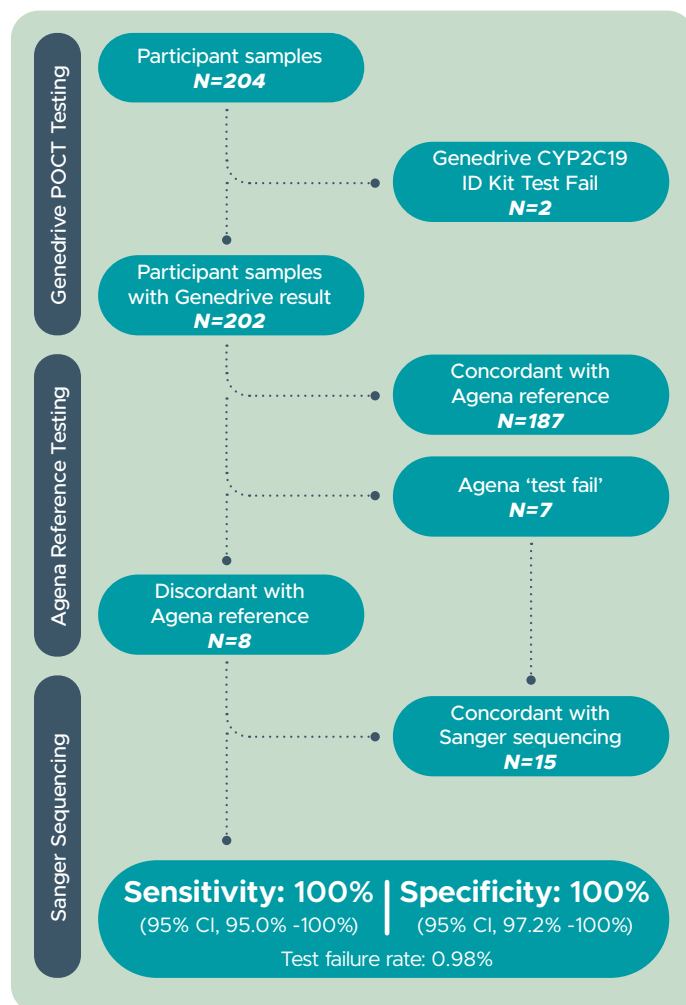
Genedrive POCT Testing

Participant samples
N=204

Genedrive CYP2C19 ID Kit Test Fail
N=2

Participant samples with Genedrive result
N=202

Agena Reference Testing

Concordant with Agena reference
N=187

Agena 'test fail'
N=7

Discordant with Agena reference
N=8

Sanger Sequencing

Concordant with Sanger sequencing
N=15

Sensitivity: 100%
(95% CI, 95.0% -100%)

Specificity: 100%
(95% CI, 97.2% -100%)

Test failure rate: 0.98%